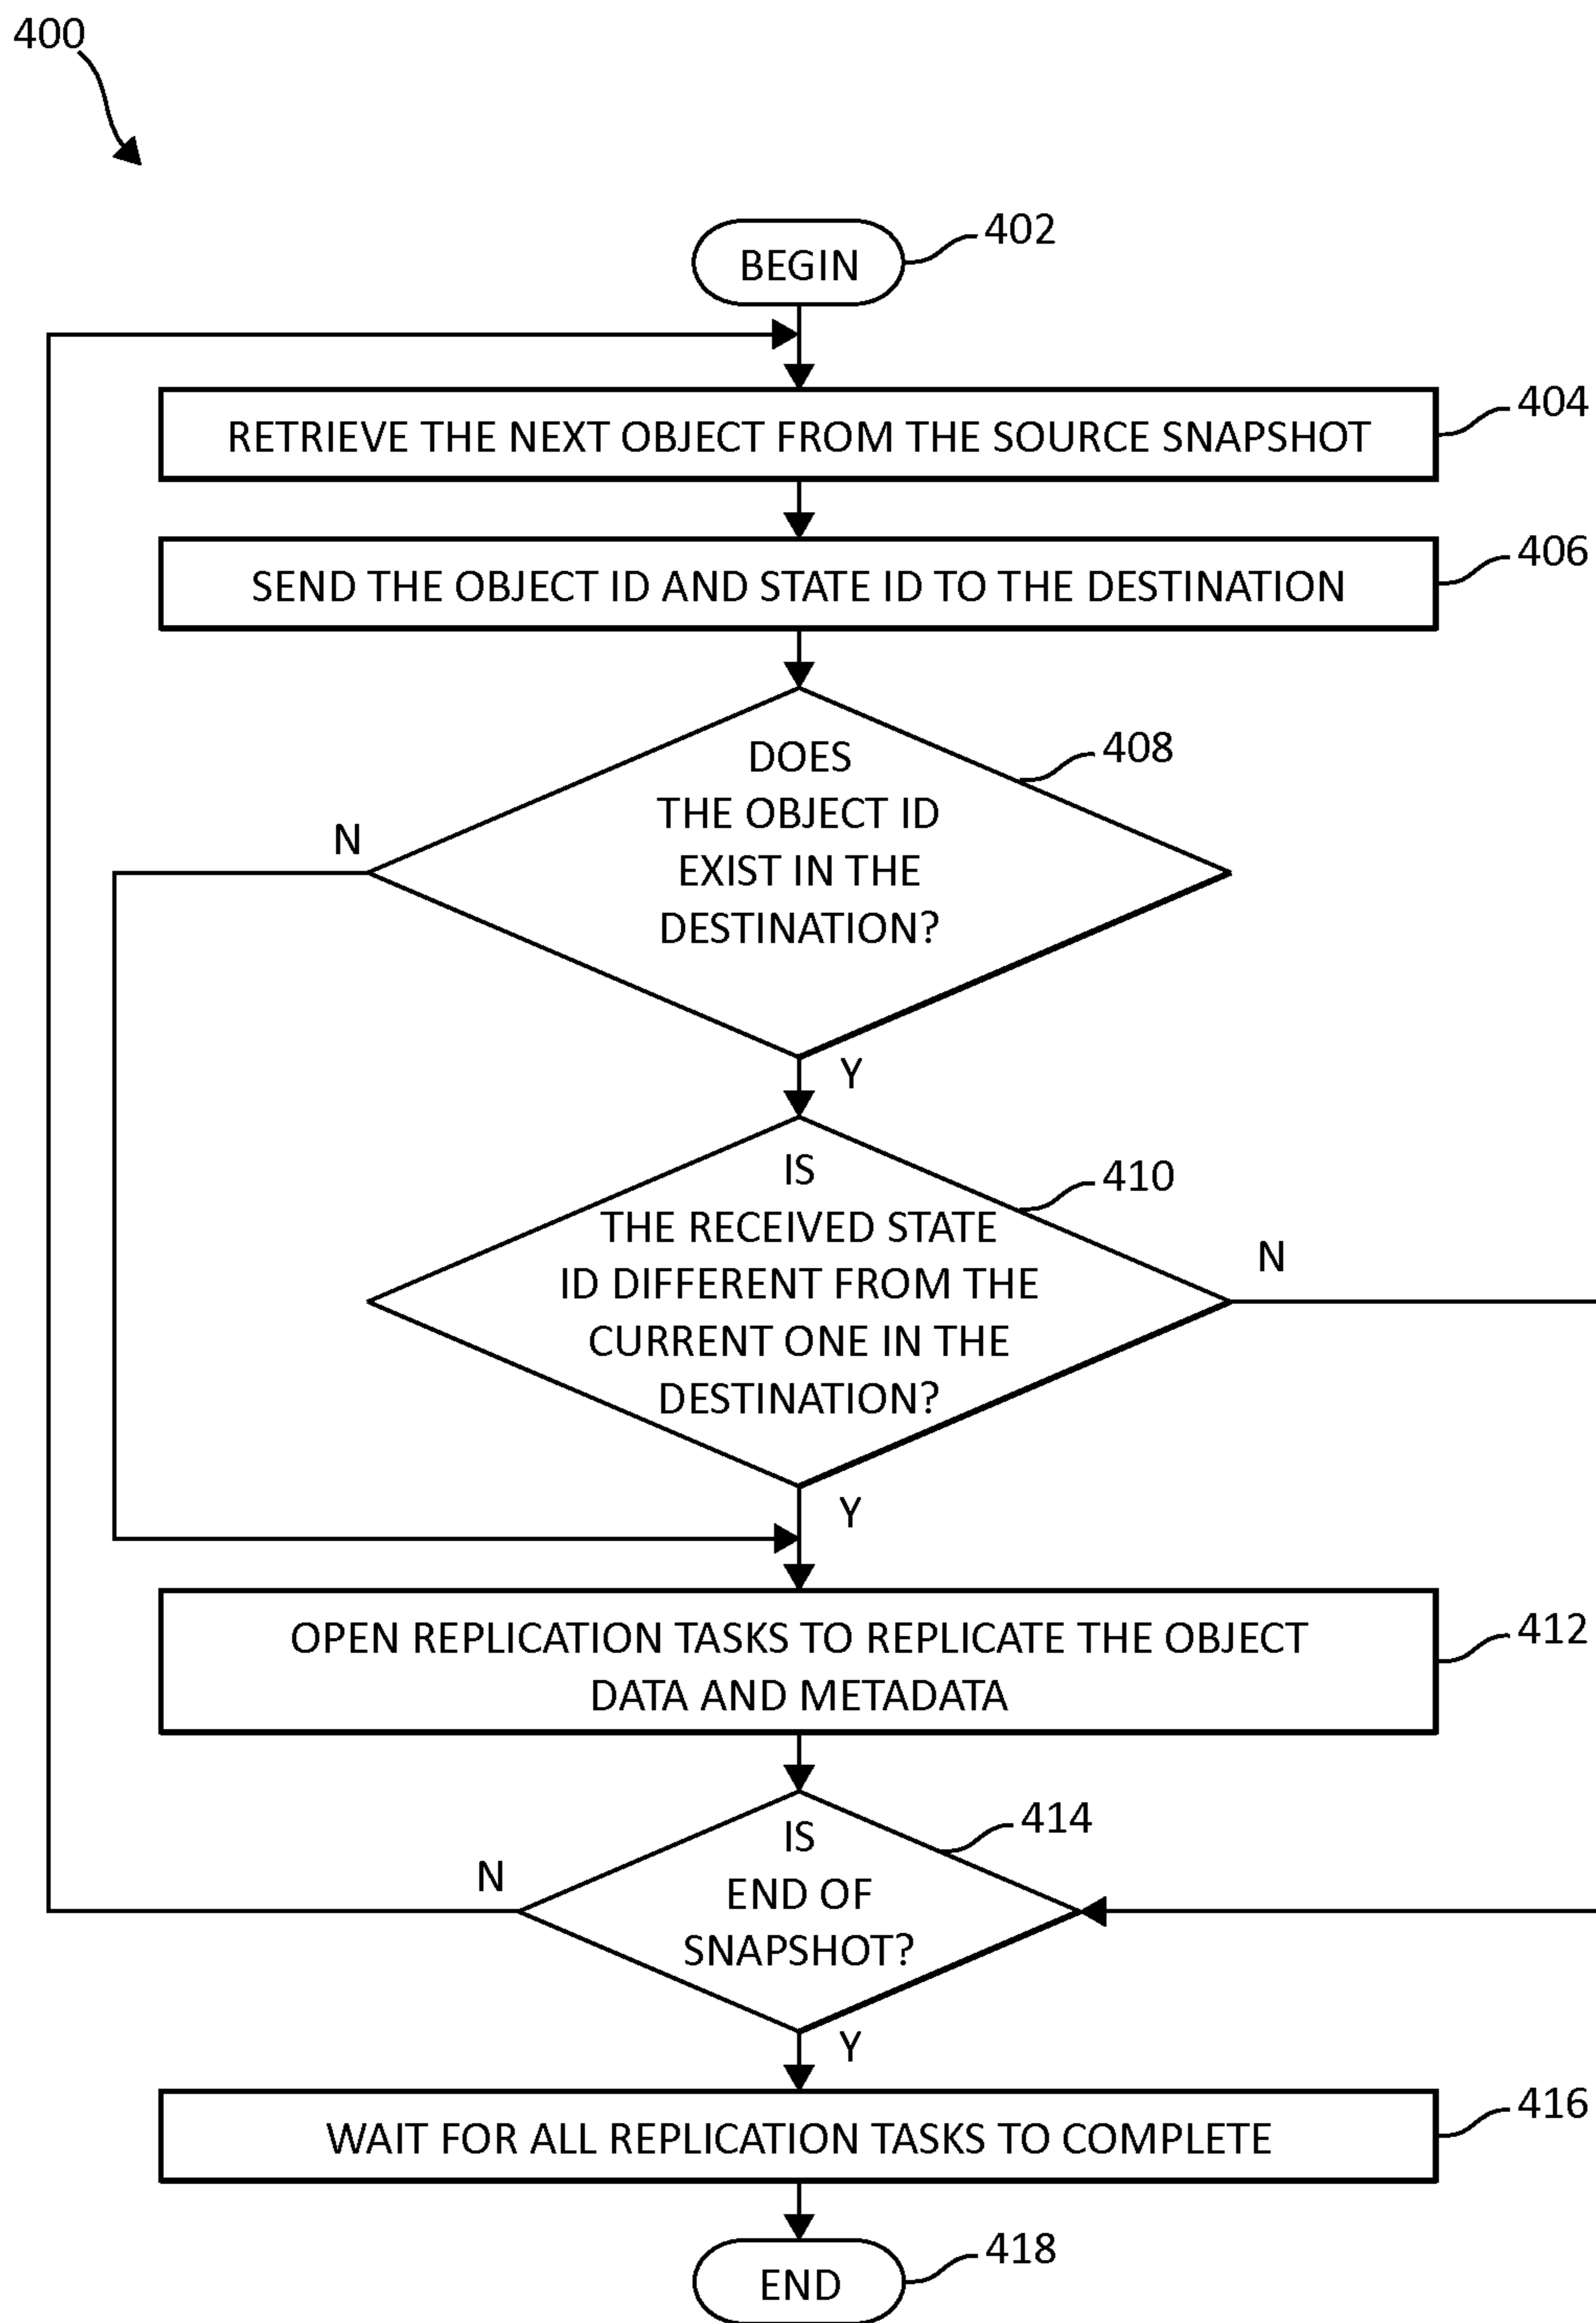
400

BEGIN
402

RETRIEVE THE NEXT OBJECT FROM THE SOURCE SNAPSHOT
404

SEND THE OBJECT ID AND STATE ID TO THE DESTINATION
406

DOES THE OBJECT ID EXIST IN THE DESTINATION?
408

N

Y

IS THE RECEIVED STATE ID DIFFERENT FROM THE CURRENT ONE IN THE DESTINATION?
410

N

Y

OPEN REPLICATION TASKS TO REPLICATE THE OBJECT DATA AND METADATA
412

IS END OF SNAPSHOT?
414

N

Y

WAIT FOR ALL REPLICATION TASKS TO COMPLETE
416

END
418